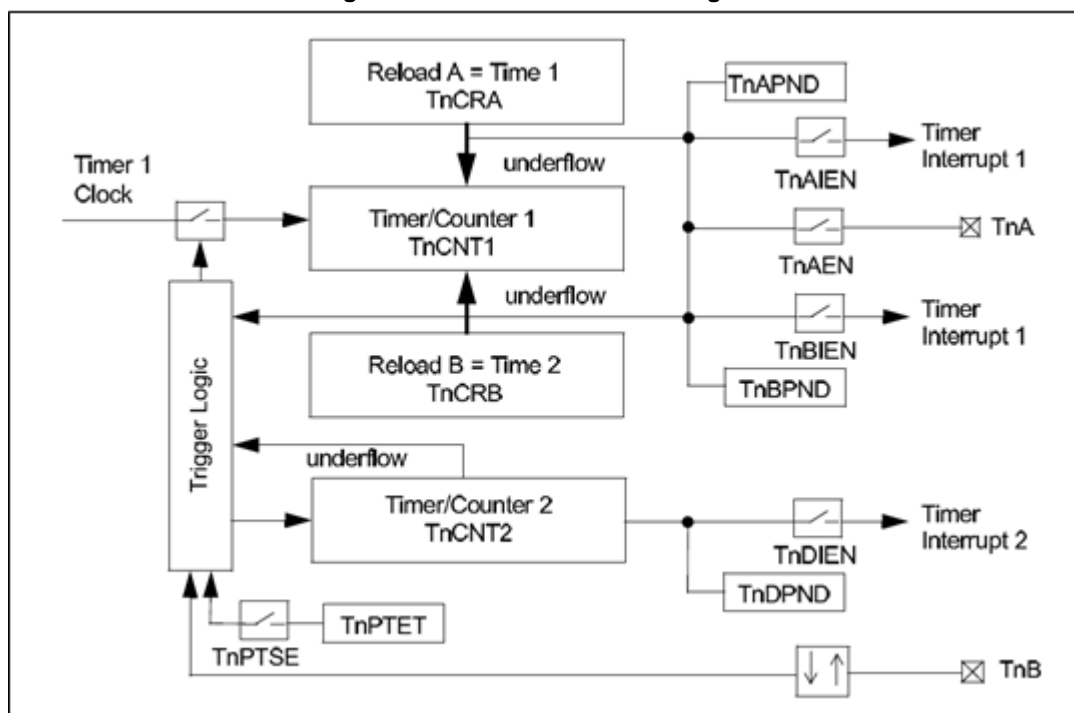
Reload A = Time 1
TnCRA

TnAPND

underflow

Timer Interrupt 1

Timer 1 Clock

TnAIEN

Timer/Counter 1
TnCNT1

TnA

TnAEN

underflow

Timer Interrupt 1

TnBIEN

Reload B = Time 2
TnCRB

TnBPND

Trigger Logic

underflow

Timer/Counter 2
TnCNT2

Timer Interrupt 2

TnDIEN

TnDPND

TnPTET

TnPTSE

TnB